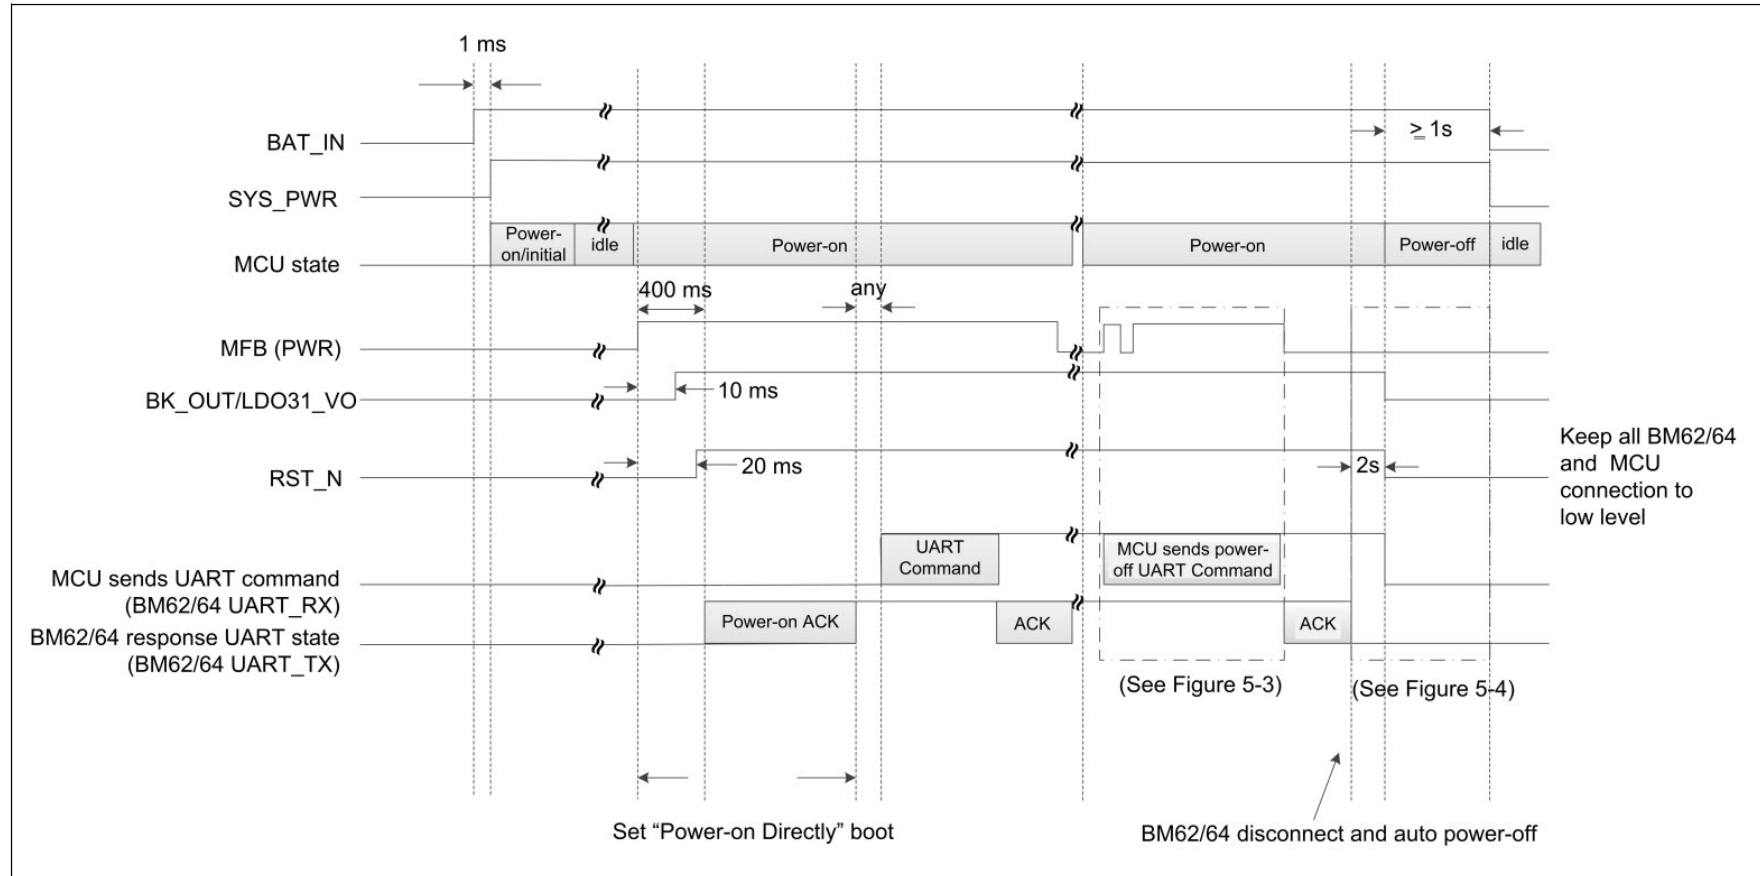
1 ms

BAT_IN

SYS_PWR

MCU state

MFB (PWR)

BK_OUT/LDO31_VO

RST_N

MCU sends UART command (BM62/64 UART_RX)

BM62/64 response UART state (BM62/64 UART_TX)

Power-on/initial

idle

Power-on

Power-on

Power-off

idle

$\geq$ 1s

400 ms

any

10 ms

20 ms

2s

Keep all BM62/64 and MCU connection to low level

UART Command

MCU sends power-off UART Command

Power-on ACK

ACK

ACK

(See Figure 5-3)

(See Figure 5-4)

Set “Power-on Directly” boot

BM62/64 disconnect and auto power-off